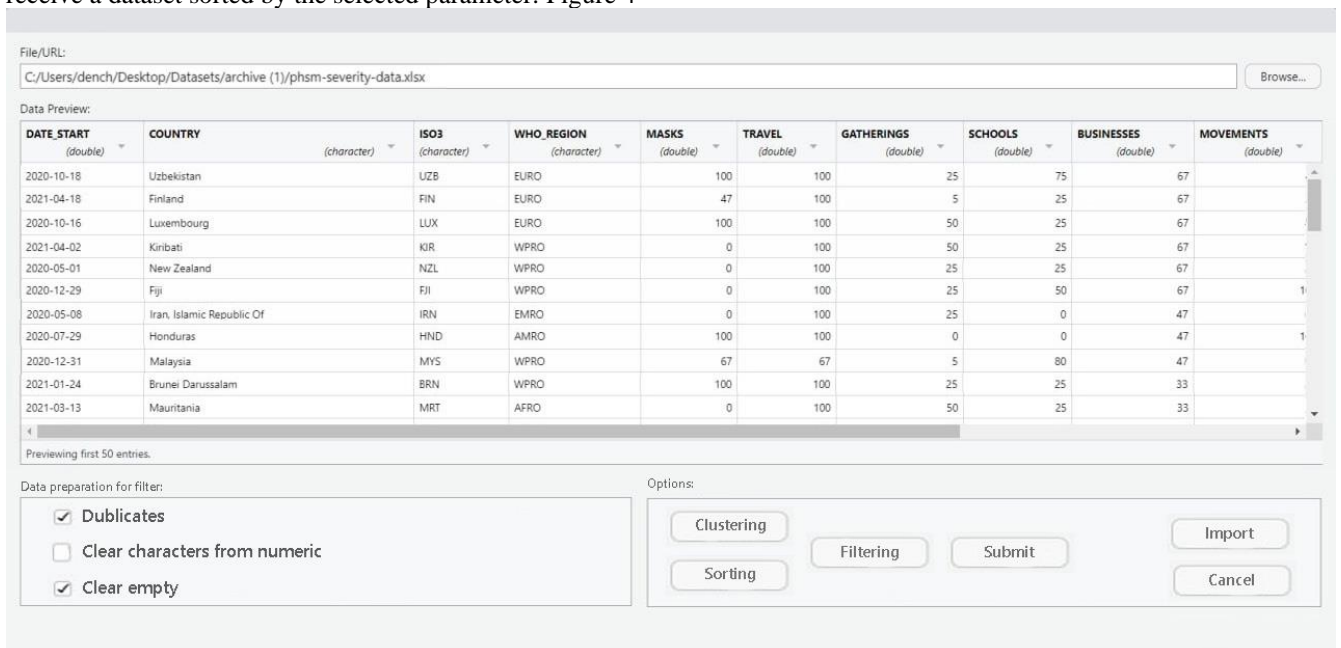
receive a dataset sorted by the selected parameter. Figure 4

File/URL:

C:/Users/dench/Desktop/Datasets/archive (1)/phsm-severity-data.xlsx

Browse...

Data Preview:

| DATE_START (double) | COUNTRY (character) | ISO3 (character) | WHO_REGION (character) | MASKS (double) | TRAVEL (double) | GATHERINGS (double) | SCHOOLS (double) | BUSINESSES (double) | MOVEMENTS (double) |
|---|---|---|---|---|---|---|---|---|---|
| 2020-10-18 | Uzbekistan | UZB | EURO | 100 | 100 | 25 | 75 | 67 | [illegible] |
| 2021-04-18 | Finland | FIN | EURO | 47 | 100 | 5 | 25 | 67 | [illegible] |
| 2020-10-16 | Luxembourg | LUX | EURO | 100 | 100 | 50 | 25 | 67 | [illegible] |
| 2021-04-02 | Kiribati | KIR | WPRO | 0 | 100 | 50 | 25 | 67 | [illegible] |
| 2020-05-01 | New Zealand | NZL | WPRO | 0 | 100 | 25 | 25 | 67 | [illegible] |
| 2020-12-29 | Fiji | FJI | WPRO | 0 | 100 | 25 | 50 | 67 | 1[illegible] |
| 2020-05-08 | Iran, Islamic Republic Of | IRN | EMRO | 0 | 100 | 25 | 0 | 47 | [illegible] |
| 2020-07-29 | Honduras | HND | AMRO | 100 | 100 | 0 | 0 | 47 | 1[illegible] |
| 2020-12-31 | Malaysia | MYS | WPRO | 67 | 67 | 5 | 80 | 47 | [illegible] |
| 2021-01-24 | Brunei Darussalam | BRN | WPRO | 100 | 100 | 25 | 25 | 33 | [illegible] |
| 2021-03-13 | Mauritania | MRT | AFRO | 0 | 100 | 50 | 25 | 33 | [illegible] |

Previewing first 50 entries.

Data preparation for filter:

Dublicates

Clear characters from numeric

Clear empty

Options:

Clustering

Sorting

Filtering

Submit

Import

Cancel